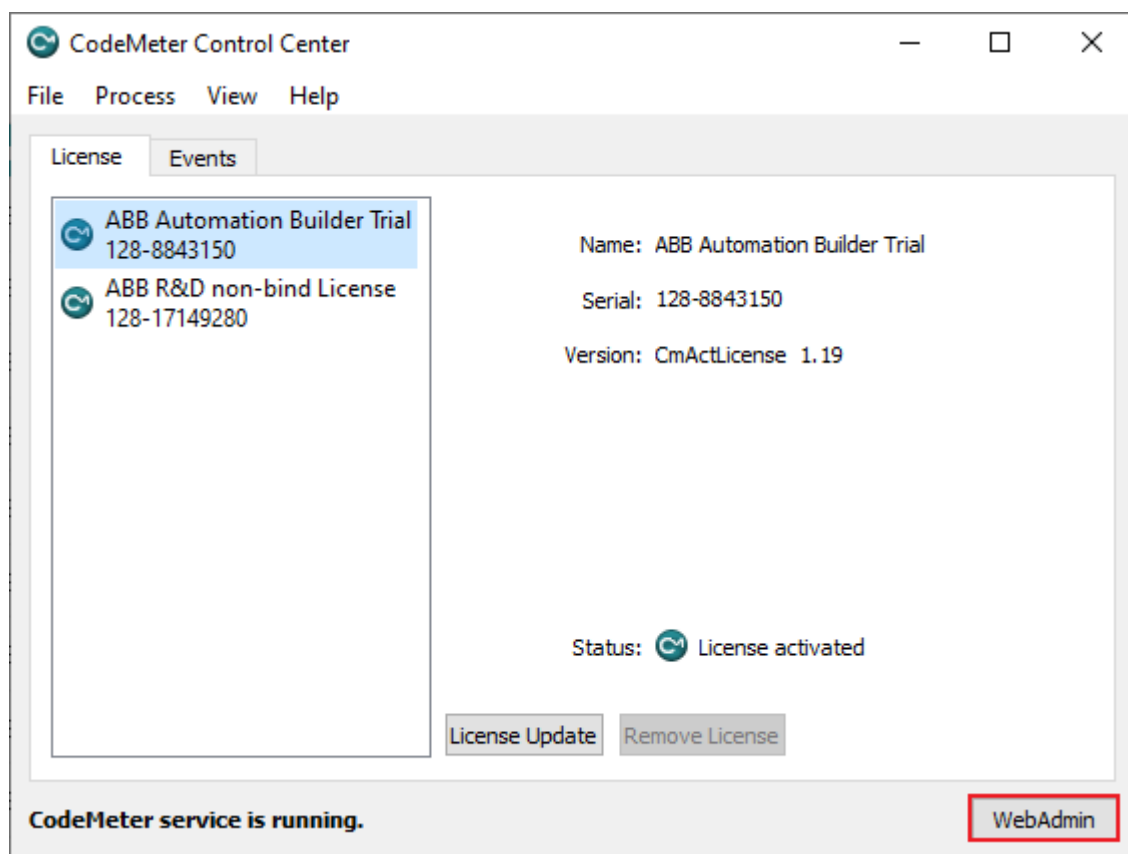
CodeMeter Control Center

File Process View Help

License Events

ABB Automation Builder Trial
128-8843150

ABB R&D non-bind License
128-17149280

Name: ABB Automation Builder Trial

Serial: 128-8843150

Version: CmActLicense 1.19

Status: License activated

License Update Remove License

CodeMeter service is running.

WebAdmin